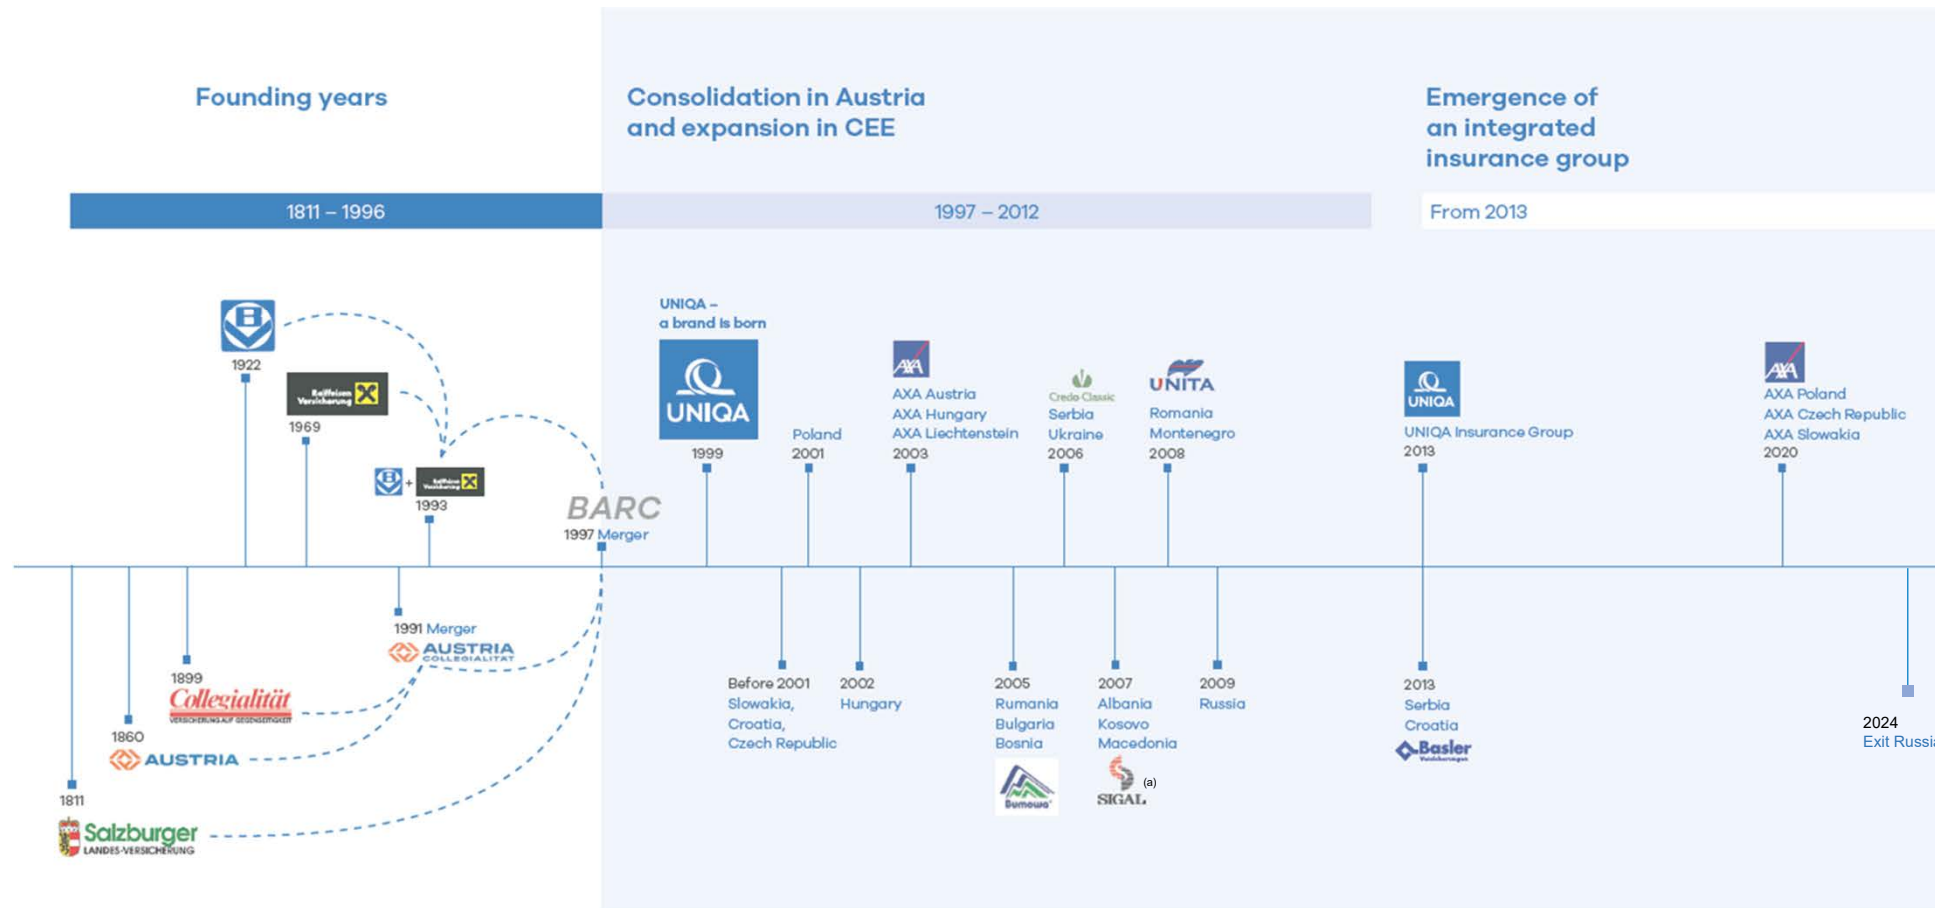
Founding years

Consolidation in Austria and expansion in CEE

Emergence of an integrated insurance group

1811 – 1996

1997 – 2012

From 2013

1922

Raiffeisen Versicherung

1969

1993

BARC

1997 Merger

UNIQA – a brand is born

UNIQA

1999

Poland
2001

AXA Austria
AXA Hungary
AXA Liechtenstein
2003

Credo Classic

Serbia
Ukraine
2006

UNITA

Romania
Montenegro
2008

UNIQA

UNIQA Insurance Group
2013

AXA Poland
AXA Czech Republic
AXA Slowakia
2020

1991 Merger

AUSTRIA COLLEGIALITÄT

1899

Collegialität

VERSICHERUNG AUF GEGENSEITIGKEIT

1860

AUSTRIA

1811

Salzburger

LANDES-VERSICHERUNG

Before 2001
Slowakia,
Croatia,
Czech Republic

2002
Hungary

2005
Rumania
Bulgaria
Bosnia

Bulstrad

2007
Albania
Kosovo
Macedonia

SIGAL

(a)

2009
Russia

2013
Serbia
Croatia

Basler

2024
Exit Russi